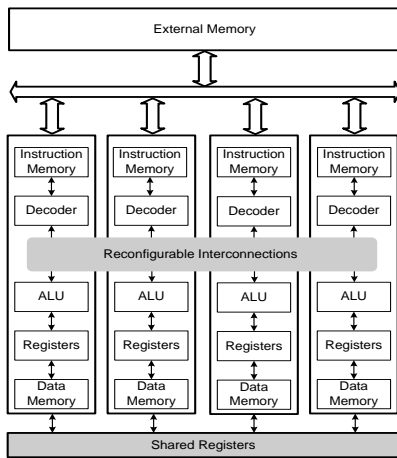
External Memory

Instruction Memory

Decoder

Instruction Memory

Decoder

Instruction Memory

Decoder

Instruction Memory

Decoder

Reconfigurable Interconnections

ALU

Registers

Data Memory

ALU

Registers

Data Memory

ALU

Registers

Data Memory

ALU

Registers

Data Memory

Shared Registers